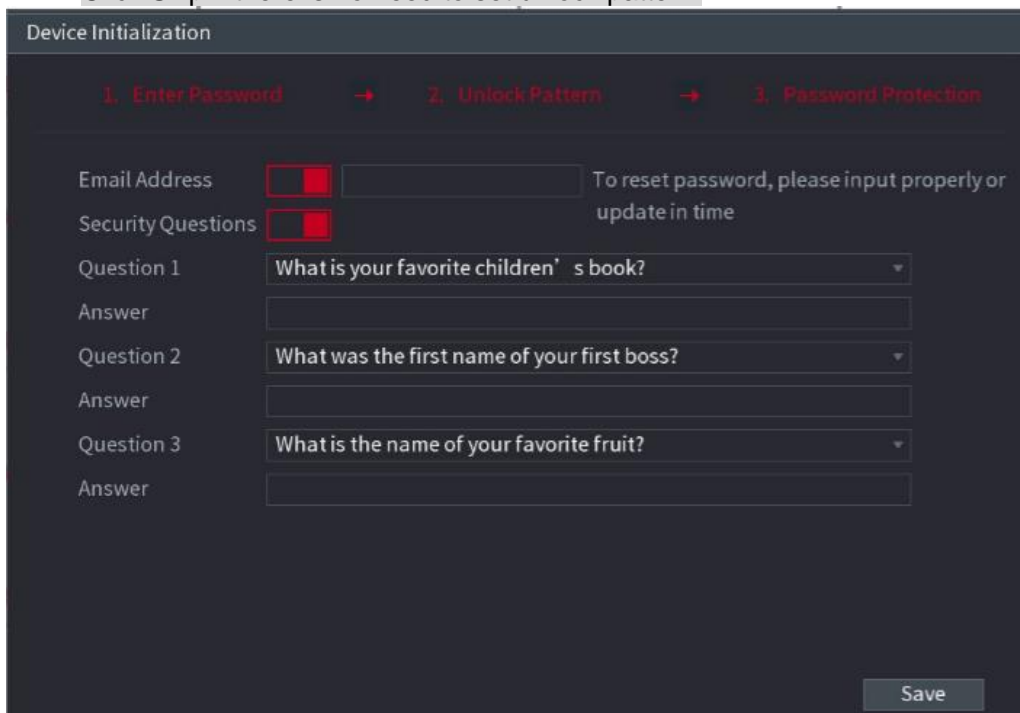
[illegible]

Device Initialization

1. Enter Password → 2. Unlock Pattern → 3. Password Protection

Email Address

To reset password, please input properly or update in time

Security Questions

Question 1 What is your favorite children’s book?

Answer

Question 2 What was the first name of your first boss?

Answer

Question 3 What is the name of your favorite fruit?

Answer

Save